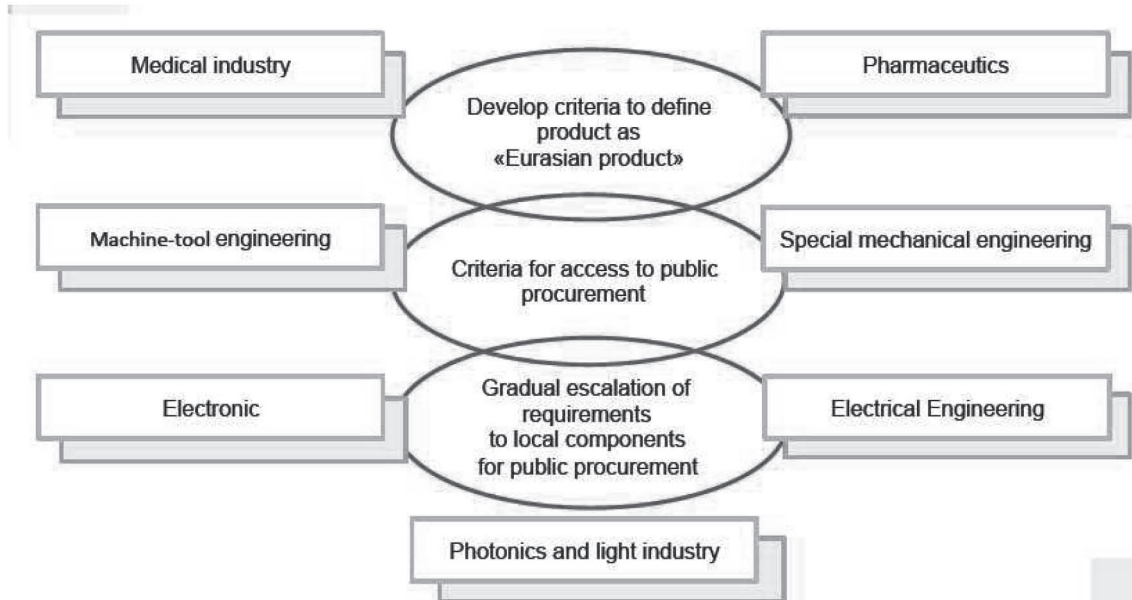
Medical industry

Pharmaceutics

Develop criteria to define product as «Eurasian product»

Machine-tool engineering

Special mechanical engineering

Criteria for access to public procurement

Electronic

Gradual escalation of requirements to local components for public procurement

Electrical Engineering

Photonics and light industry